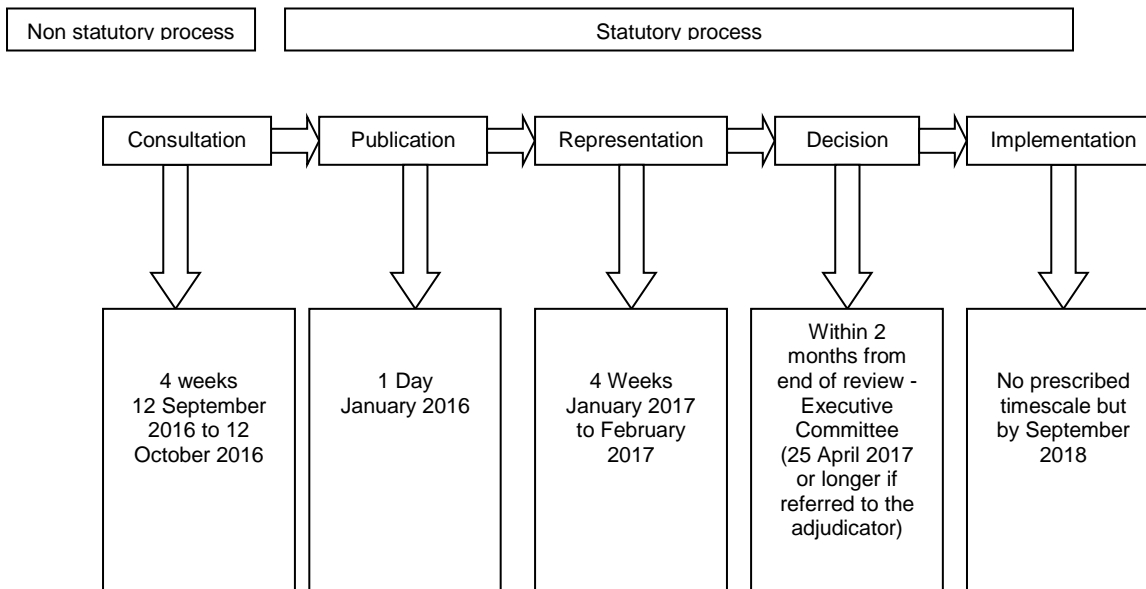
Non statutory process

Statutory process

Consultation

Publication

Representation

Decision

Implementation

4 weeks 12 September 2016 to 12 October 2016

1 Day January 2016

4 Weeks January 2017 to February 2017

Within 2 months from end of review - Executive Committee (25 April 2017 or longer if referred to the adjudicator)

No prescribed timescale but by September 2018